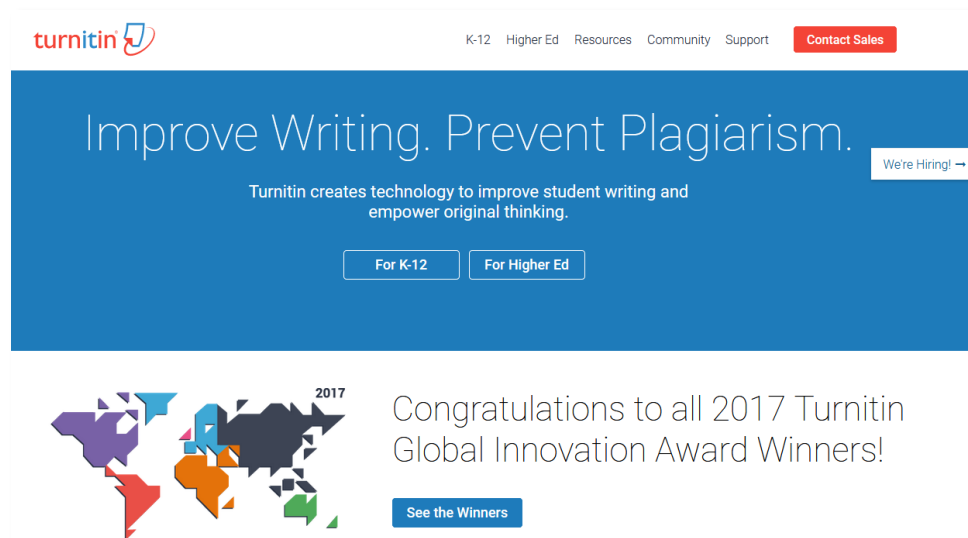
turnitin

K-12 Higher Ed Resources Community Support Contact Sales

Improve Writing. Prevent Plagiarism.

We're Hiring! →

Turnitin creates technology to improve student writing and empower original thinking.

For K-12 For Higher Ed

2017

Congratulations to all 2017 Turnitin Global Innovation Award Winners!

See the Winners